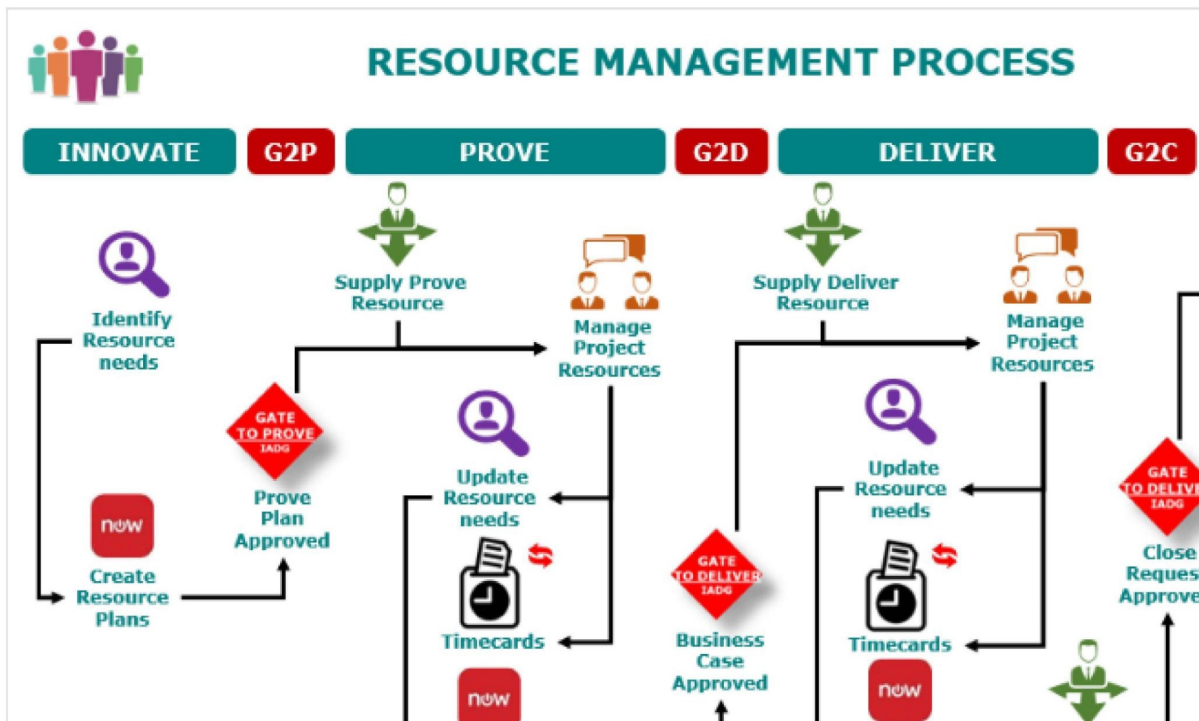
RESOURCE MANAGEMENT PROCESS

INNOVATE

G2P

PROVE

G2D

DELIVER

G2C

Identify Resource needs

now

Create Resource Plans

GATE TO PROVE IADG

Prove Plan Approved

Supply Prove Resource

Manage Project Resources

Update Resource needs

Timecards

now

GATE TO DELIVER IADG

Business Case Approved

Supply Deliver Resource

Manage Project Resources

Update Resource needs

Timecards

now

GATE TO DELIVE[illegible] IADG

Close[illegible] Reques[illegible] Approve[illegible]